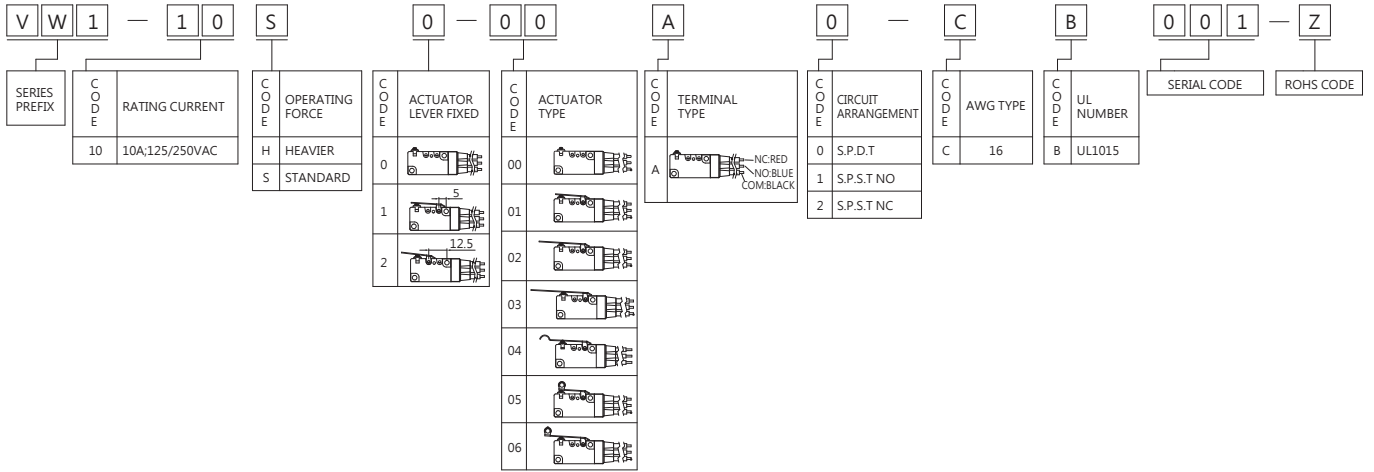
V W 1 — 1 0 S 0 — 0 0 A 0 — C B 0 0 1 — Z

SERIES PREFIX

| CODE | RATING CURRENT |
|---|---|
| 10 | 10A;125/250VAC |

| CODE | OPERATING FORCE |
|---|---|
| H | HEAVIER |
| S | STANDARD |

| CODE | ACTUATOR LEVER FIXED |
|---|---|
| 0 | |
| 1 | 5 |
| 2 | 12.5 |

| CODE | ACTUATOR TYPE |
|---|---|
| 00 | |
| 01 | |
| 02 | |
| 03 | |
| 04 | |
| 05 | |
| 06 | |

| CODE | TERMINAL TYPE |
|---|---|
| A | NC:RED NO:BLUE COM:BLACK |

| CODE | CIRCUIT ARRANGEMENT |
|---|---|
| 0 | S.P.D.T |
| 1 | S.P.S.T NO |
| 2 | S.P.S.T NC |

| CODE | AWG TYPE |
|---|---|
| C | 16 |

| CODE | UL NUMBER |
|---|---|
| B | UL1015 |

SERIAL CODE

ROHS CODE